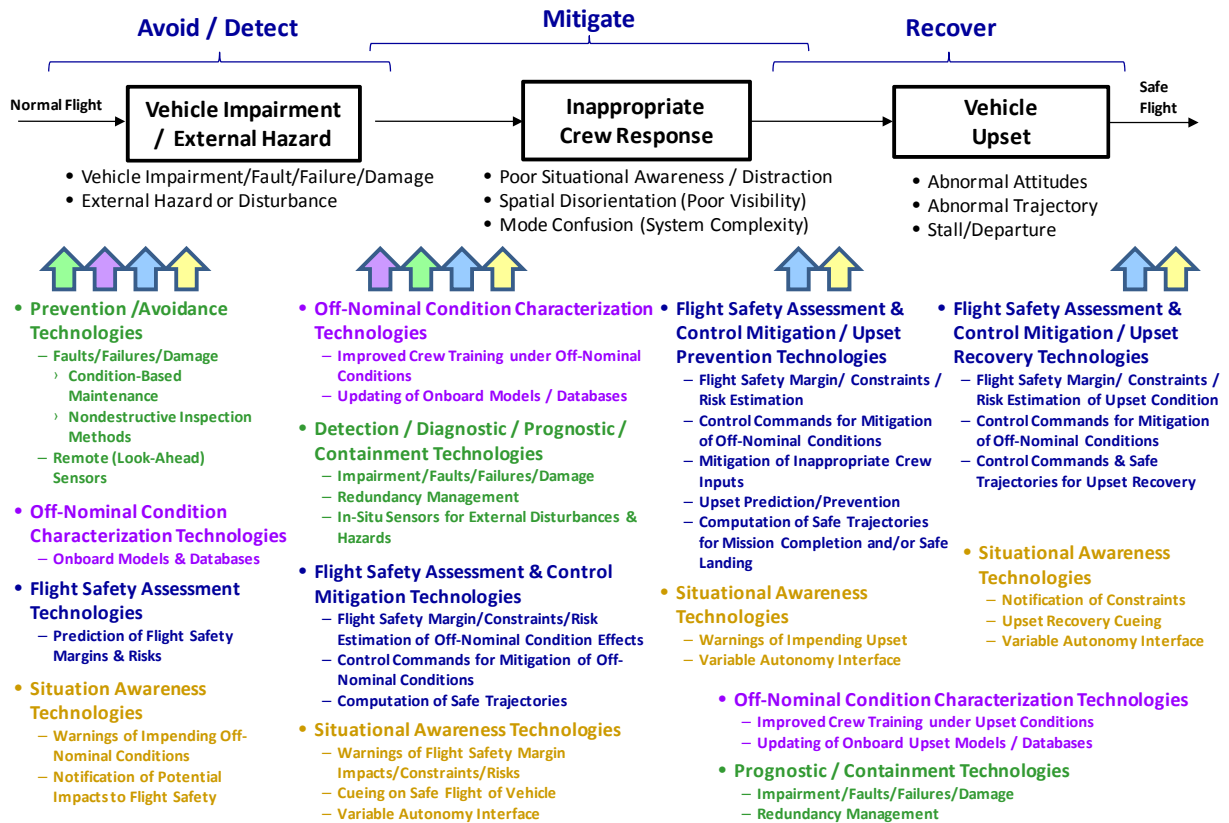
Avoid / Detect

Mitigate

Recover

Normal Flight

Vehicle Impairment / External Hazard

Inappropriate Crew Response

Vehicle Upset

Safe Flight

• Vehicle Impairment/Fault/Failure/Damage
• External Hazard or Disturbance

• Poor Situational Awareness / Distraction
• Spatial Disorientation (Poor Visibility)
• Mode Confusion (System Complexity)

• Abnormal Attitudes
• Abnormal Trajectory
• Stall/Departure

• Prevention /Avoidance Technologies
– Faults/Failures/Damage
› Condition-Based Maintenance
› Nondestructive Inspection Methods
– Remote (Look-Ahead) Sensors

• Off-Nominal Condition Characterization Technologies
– Onboard Models & Databases

• Flight Safety Assessment Technologies
– Prediction of Flight Safety Margins & Risks

• Situation Awareness Technologies
– Warnings of Impending Off-Nominal Conditions
– Notification of Potential Impacts to Flight Safety

• Off-Nominal Condition Characterization Technologies
– Improved Crew Training under Off-Nominal Conditions
– Updating of Onboard Models / Databases

• Detection / Diagnostic / Prognostic / Containment Technologies
– Impairment/Faults/Failures/Damage
– Redundancy Management
– In-Situ Sensors for External Disturbances & Hazards

• Flight Safety Assessment & Control Mitigation Technologies
– Flight Safety Margin/Constraints/Risk Estimation of Off-Nominal Condition Effects
– Control Commands for Mitigation of Off-Nominal Conditions
– Computation of Safe Trajectories

• Situational Awareness Technologies
– Warnings of Flight Safety Margin Impacts/Constraints/Risks
– Cueing on Safe Flight of Vehicle
– Variable Autonomy Interface

• Flight Safety Assessment & Control Mitigation / Upset Prevention Technologies
– Flight Safety Margin/ Constraints / Risk Estimation
– Control Commands for Mitigation of Off-Nominal Conditions
– Mitigation of Inappropriate Crew Inputs
– Upset Prediction/Prevention
– Computation of Safe Trajectories for Mission Completion and/or Safe Landing

• Situational Awareness Technologies
– Warnings of Impending Upset
– Variable Autonomy Interface

• Flight Safety Assessment & Control Mitigation / Upset Recovery Technologies
– Flight Safety Margin/ Constraints / Risk Estimation of Upset Condition
– Control Commands for Mitigation of Off-Nominal Conditions
– Control Commands & Safe Trajectories for Upset Recovery

• Situational Awareness Technologies
– Notification of Constraints
– Upset Recovery Cueing
– Variable Autonomy Interface

• Off-Nominal Condition Characterization Technologies
– Improved Crew Training under Upset Conditions
– Updating of Onboard Upset Models / Databases

• Prognostic / Containment Technologies
– Impairment/Faults/Failures/Damage
– Redundancy Management